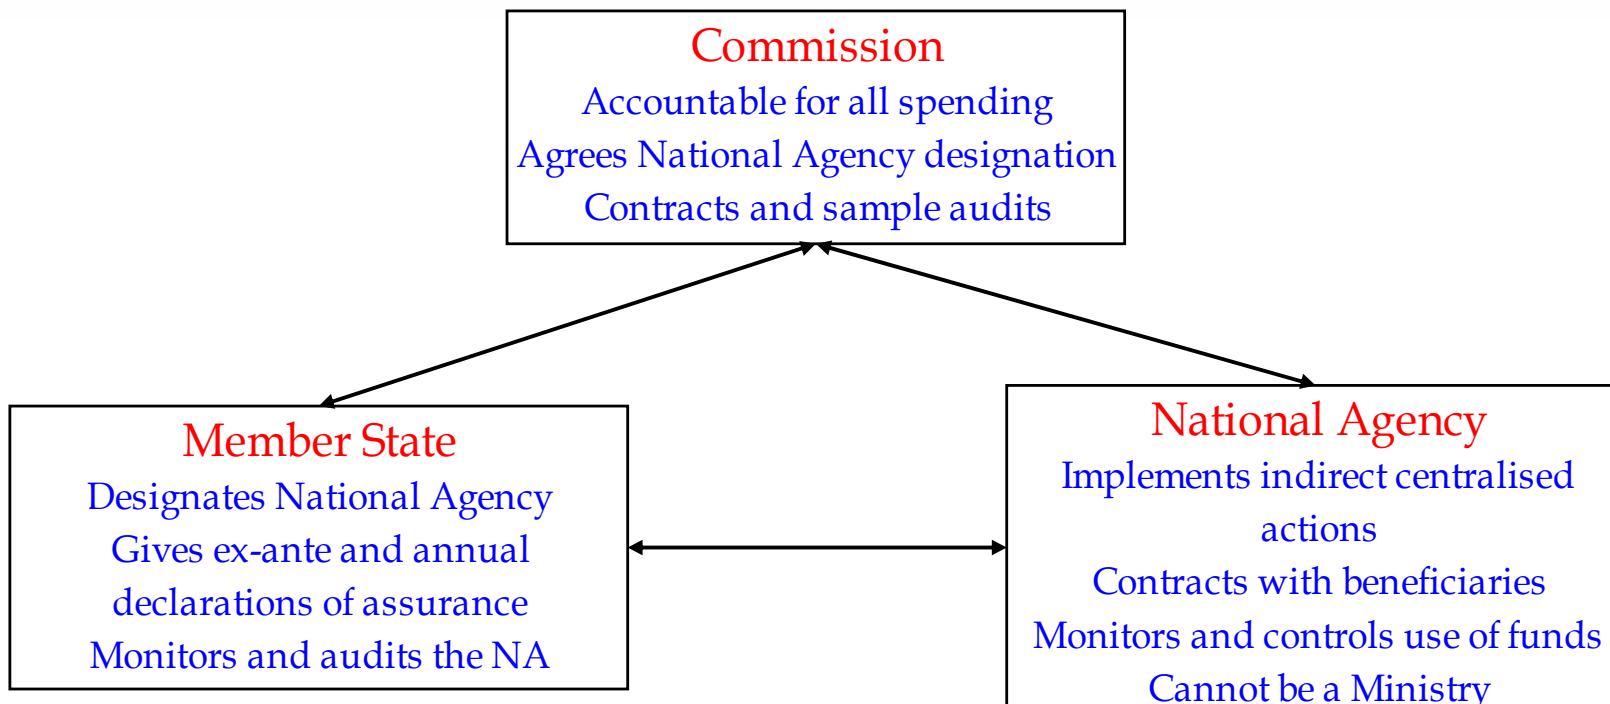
Commission
Accountable for all spending
Agrees National Agency designation
Contracts and sample audits

Member State
Designates National Agency
Gives ex-ante and annual declarations of assurance
Monitors and audits the NA

National Agency
Implements indirect centralised actions
Contracts with beneficiaries
Monitors and controls use of funds
Cannot be a Ministry